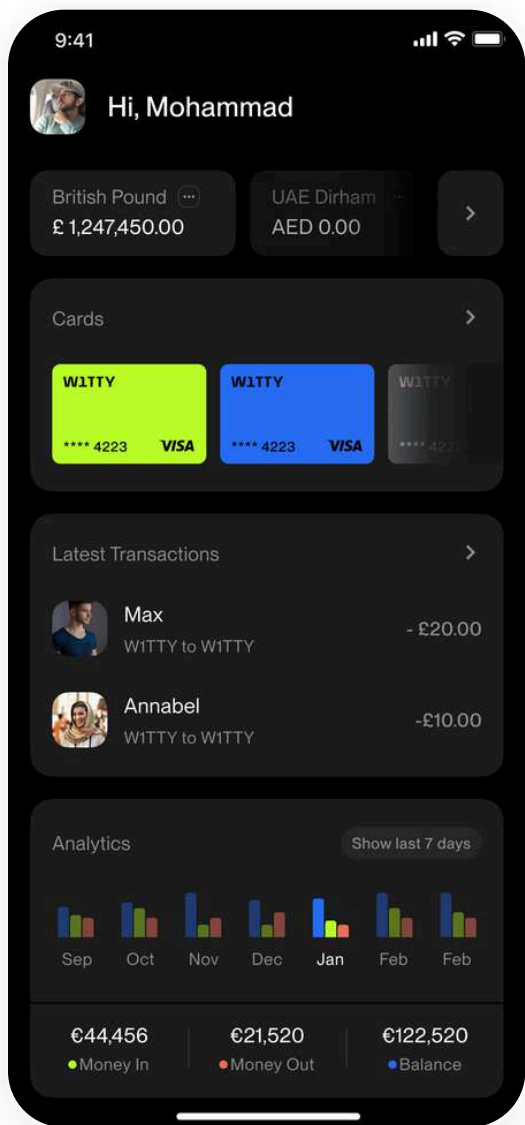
9:41

Hi, Mohammad

British Pound
£ 1,247,450.00

UAE Dirham
AED 0.00

Cards

W1TTY
**** 4223 VISA

W1TTY
**** 4223 VISA

W1TTY
**** 422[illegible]

Latest Transactions

Max
W1TTY to W1TTY
- £20.00

Annabel
W1TTY to W1TTY
-£10.00

Analytics
Show last 7 days

Sep Oct Nov Dec Jan Feb Feb

€44,456
Money In

€21,520
Money Out

€122,520
Balance